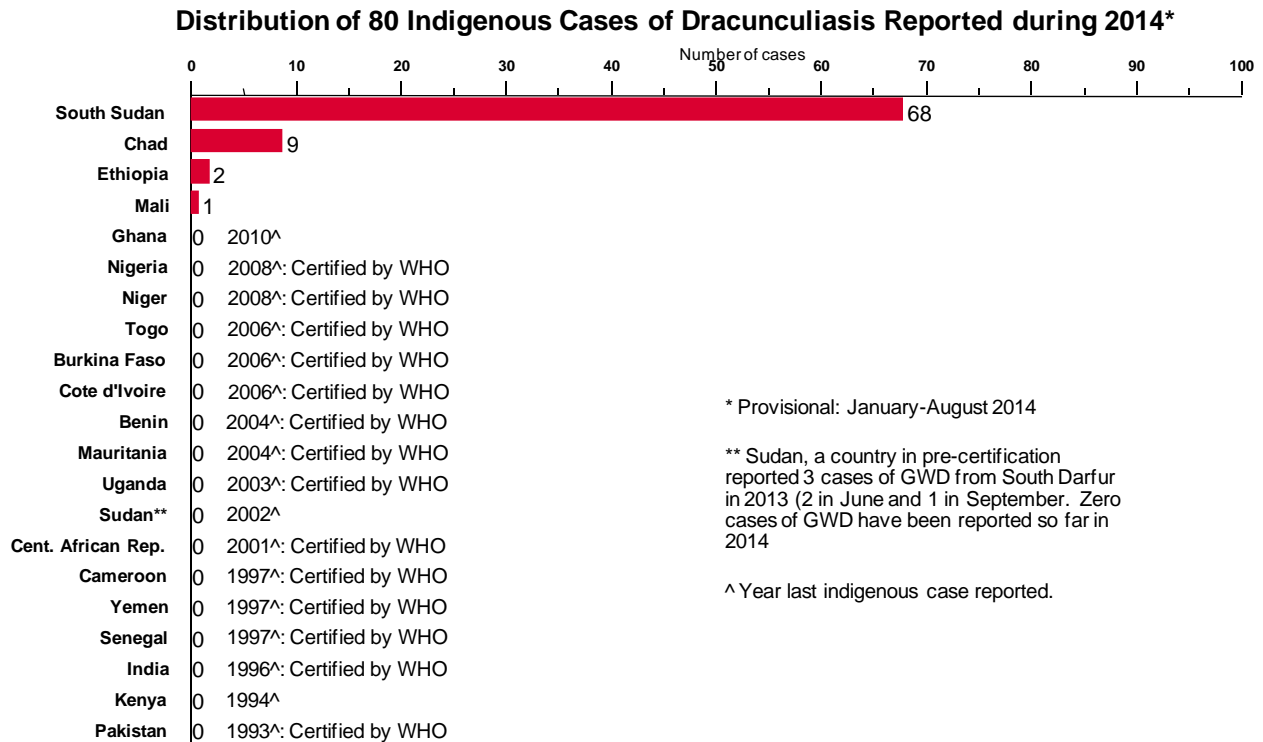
Distribution of 80 Indigenous Cases of Dracunculiasis Reported during 2014*

Number of cases

0 10 20 30 40 50 60 70 80 90 100

South Sudan 68
Chad 9
Ethiopia 2
Mali 1
Ghana 0 2010^
Nigeria 0 2008^: Certified by WHO
Niger 0 2008^: Certified by WHO
Togo 0 2006^: Certified by WHO
Burkina Faso 0 2006^: Certified by WHO
Cote d'Ivoire 0 2006^: Certified by WHO
Benin 0 2004^: Certified by WHO
Mauritania 0 2004^: Certified by WHO
Uganda 0 2003^: Certified by WHO
Sudan** 0 2002^
Cent. African Rep. 0 2001^: Certified by WHO
Cameroon 0 1997^: Certified by WHO
Yemen 0 1997^: Certified by WHO
Senegal 0 1997^: Certified by WHO
India 0 1996^: Certified by WHO
Kenya 0 1994^
Pakistan 0 1993^: Certified by WHO

* Provisional: January-August 2014

** Sudan, a country in pre-certification reported 3 cases of GWD from South Darfur in 2013 (2 in June and 1 in September. Zero cases of GWD have been reported so far in 2014

^ Year last indigenous case reported.